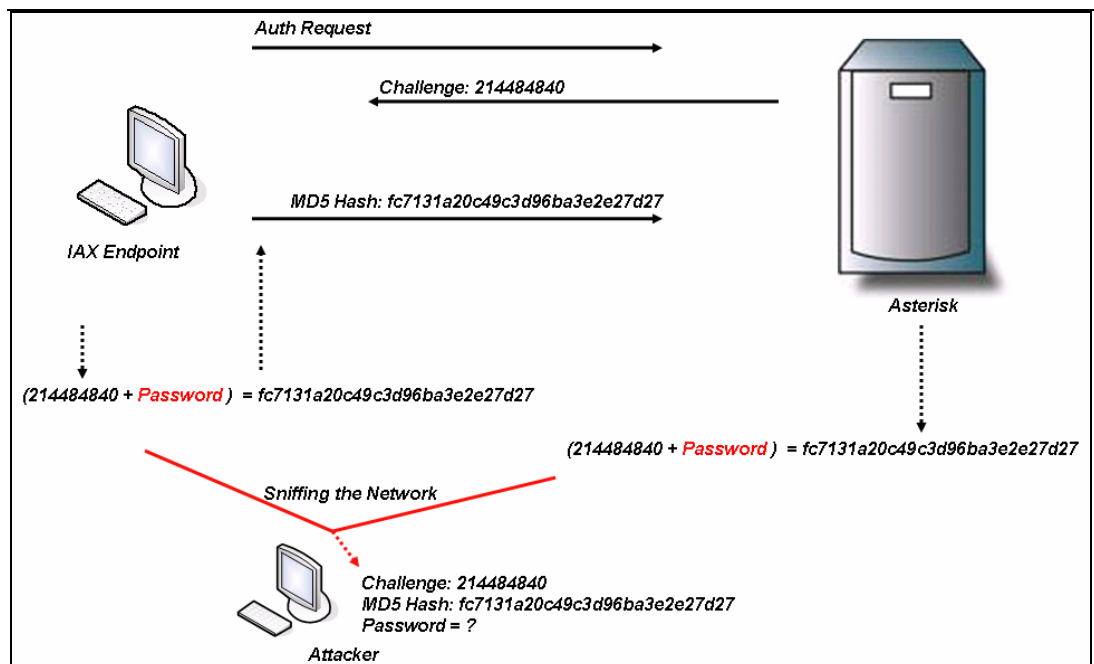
Auth Request

Challenge: 214484840

MD5 Hash: fc7131a20c49c3d96ba3e2e27d27

IAX Endpoint

Asterisk

(214484840 + Password ) = fc7131a20c49c3d96ba3e2e27d27

(214484840 + Password ) = fc7131a20c49c3d96ba3e2e27d27

Sniffing the Network

Challenge: 214484840
MD5 Hash: fc7131a20c49c3d96ba3e2e27d27
Password = ?

Attacker